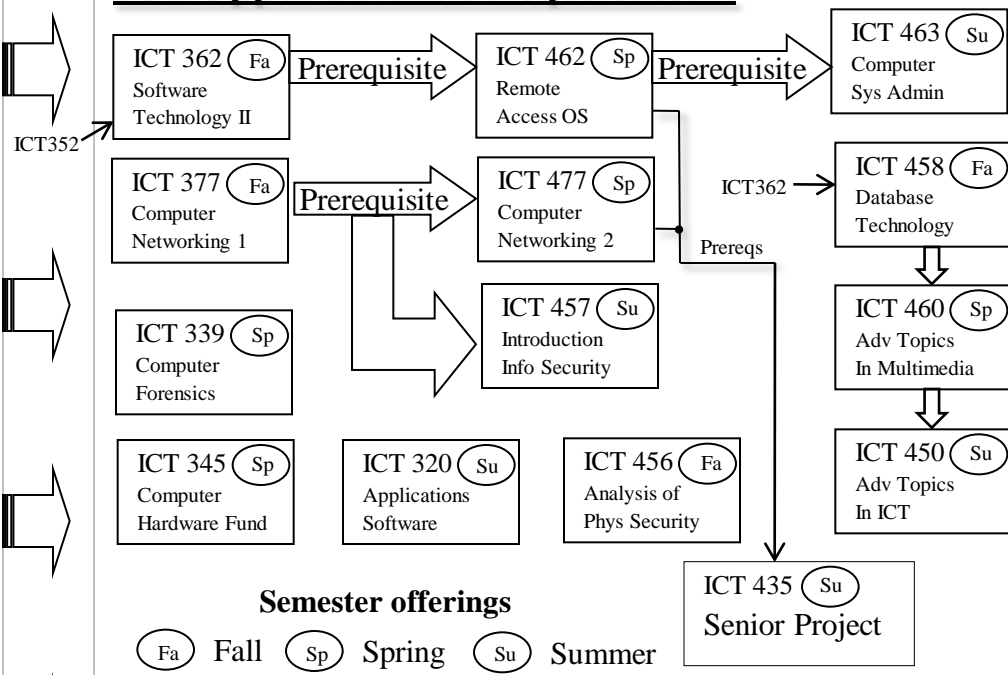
ICT 362 Fa
Software Technology II

Prerequisite

ICT 462 Sp
Remote Access OS

Prerequisite

ICT 463 Su
Computer Sys Admin

ICT352

ICT 377 Fa
Computer Networking 1

Prerequisite

ICT 477 Sp
Computer Networking 2

ICT362

ICT 458 Fa
Database Technology

Prereqs

ICT 457 Su
Introduction Info Security

ICT 460 Sp
Adv Topics In Multimedia

ICT 339 Sp
Computer Forensics

ICT 345 Sp
Computer Hardware Fund

ICT 320 Su
Applications Software

ICT 456 Fa
Analysis of Phys Security

ICT 450 Su
Adv Topics In ICT

ICT 435 Su
Senior Project

Semester offerings
Fa Fall Sp Spring Su Summer